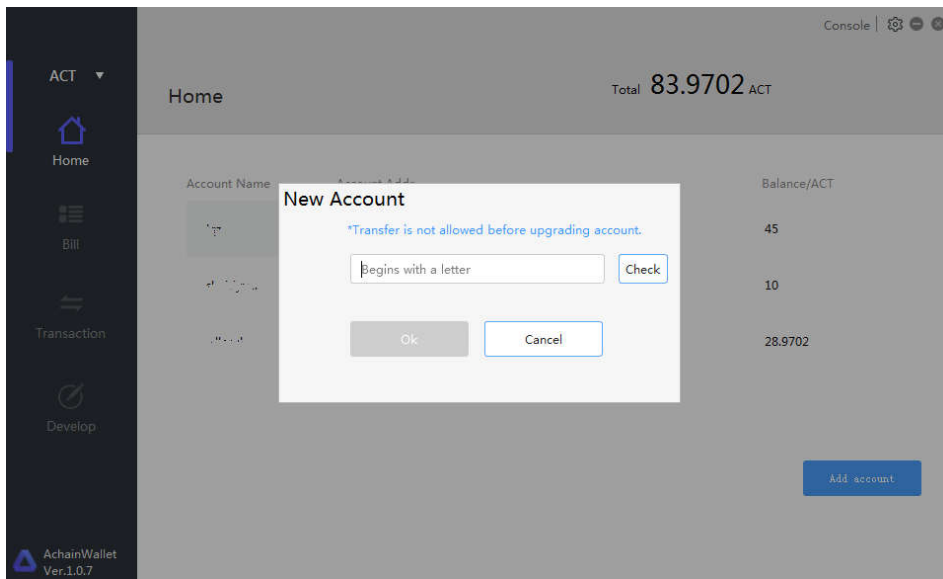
Console

ACT ▼

Home

Bill

Transaction

Develop

AchainWallet
Ver.1.0.7

Home

Total 83.9702 ACT

Account Name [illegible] Balance/ACT

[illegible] 45

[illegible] 10

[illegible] 28.9702

New Account

*Transfer is not allowed before upgrading account.

Begins with a letter

Check

Ok

Cancel

Add account